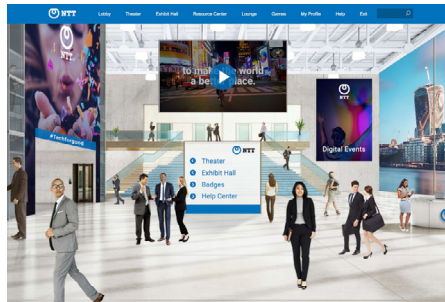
NTT Lobby Theater Exhibit Hall Resource Center Lounge Games My Profile Help Exit

NTT

#TechForGood

to make the world a better place

NTT

Digital Events

NTT

Theater
Exhibit Hall
Badges
Help Center